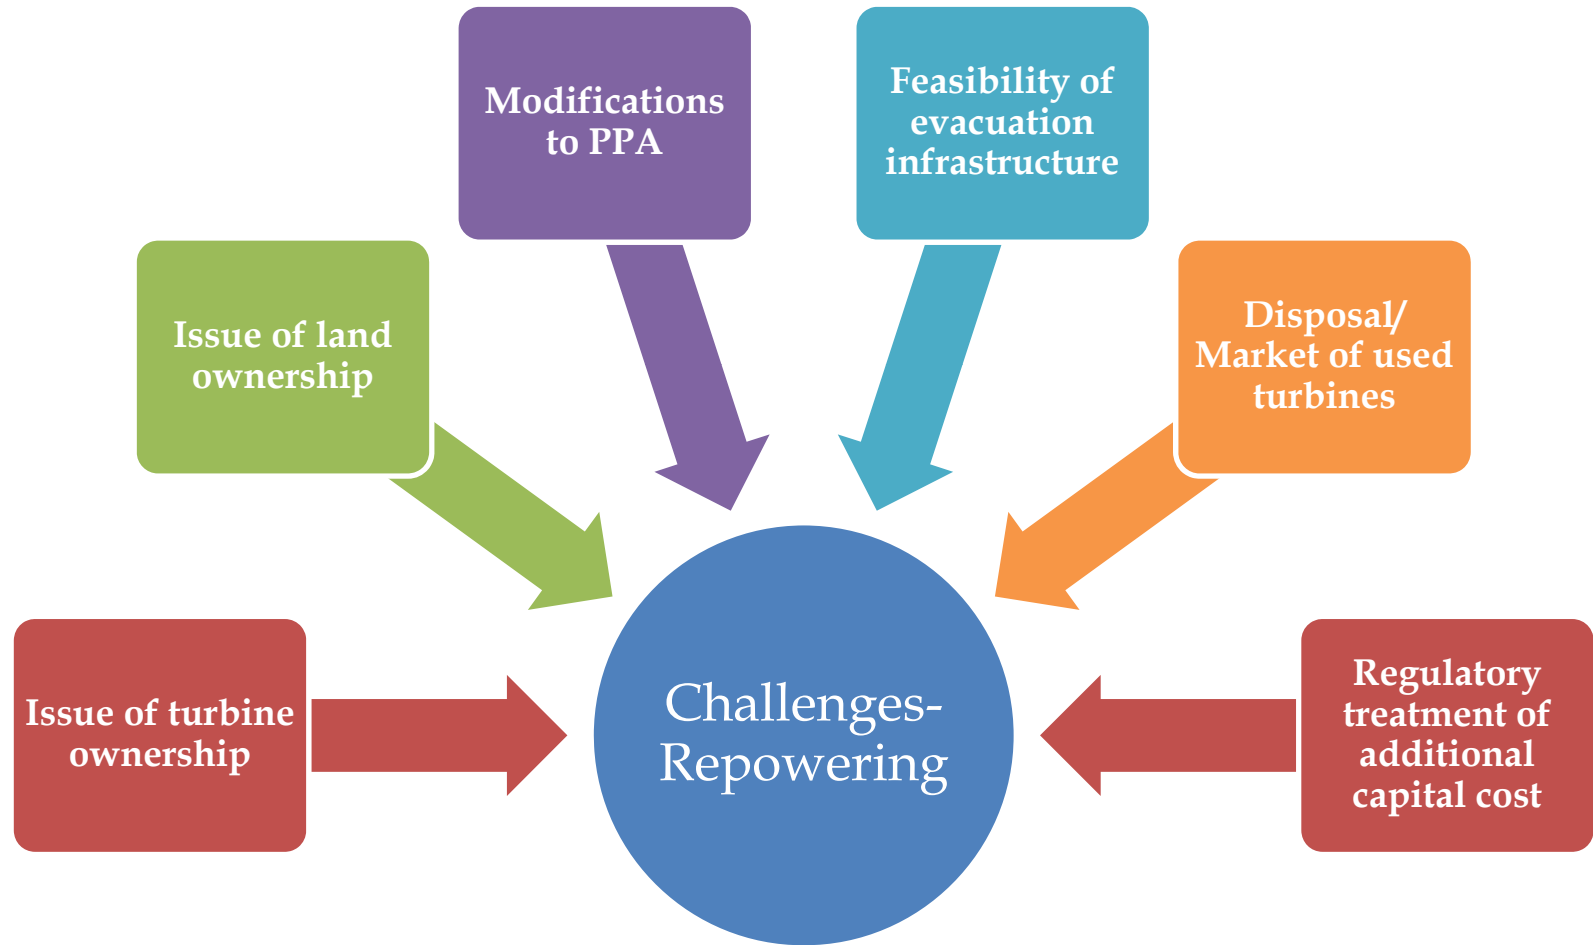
Modifications to PPA

Feasibility of evacuation infrastructure

Issue of land ownership

Disposal/ Market of used turbines

Issue of turbine ownership

Challenges- Repowering

Regulatory treatment of additional capital cost